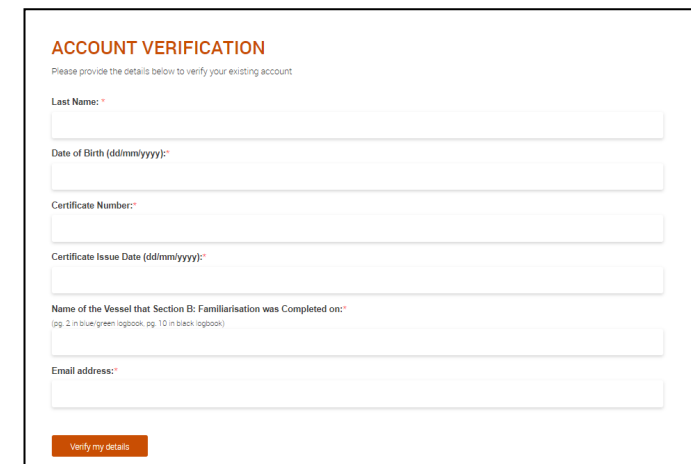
ACCOUNT VERIFICATION

Please provide the details below to verify your existing account

Last Name: *

Date of Birth (dd/mm/yyyy):*

Certificate Number:*

Certificate Issue Date (dd/mm/yyyy):*

Name of the Vessel that Section B: Familiarisation was Completed on:*
(pg. 2 in blue/green logbook, pg. 10 in black logbook)

Email address:*

Verify my details